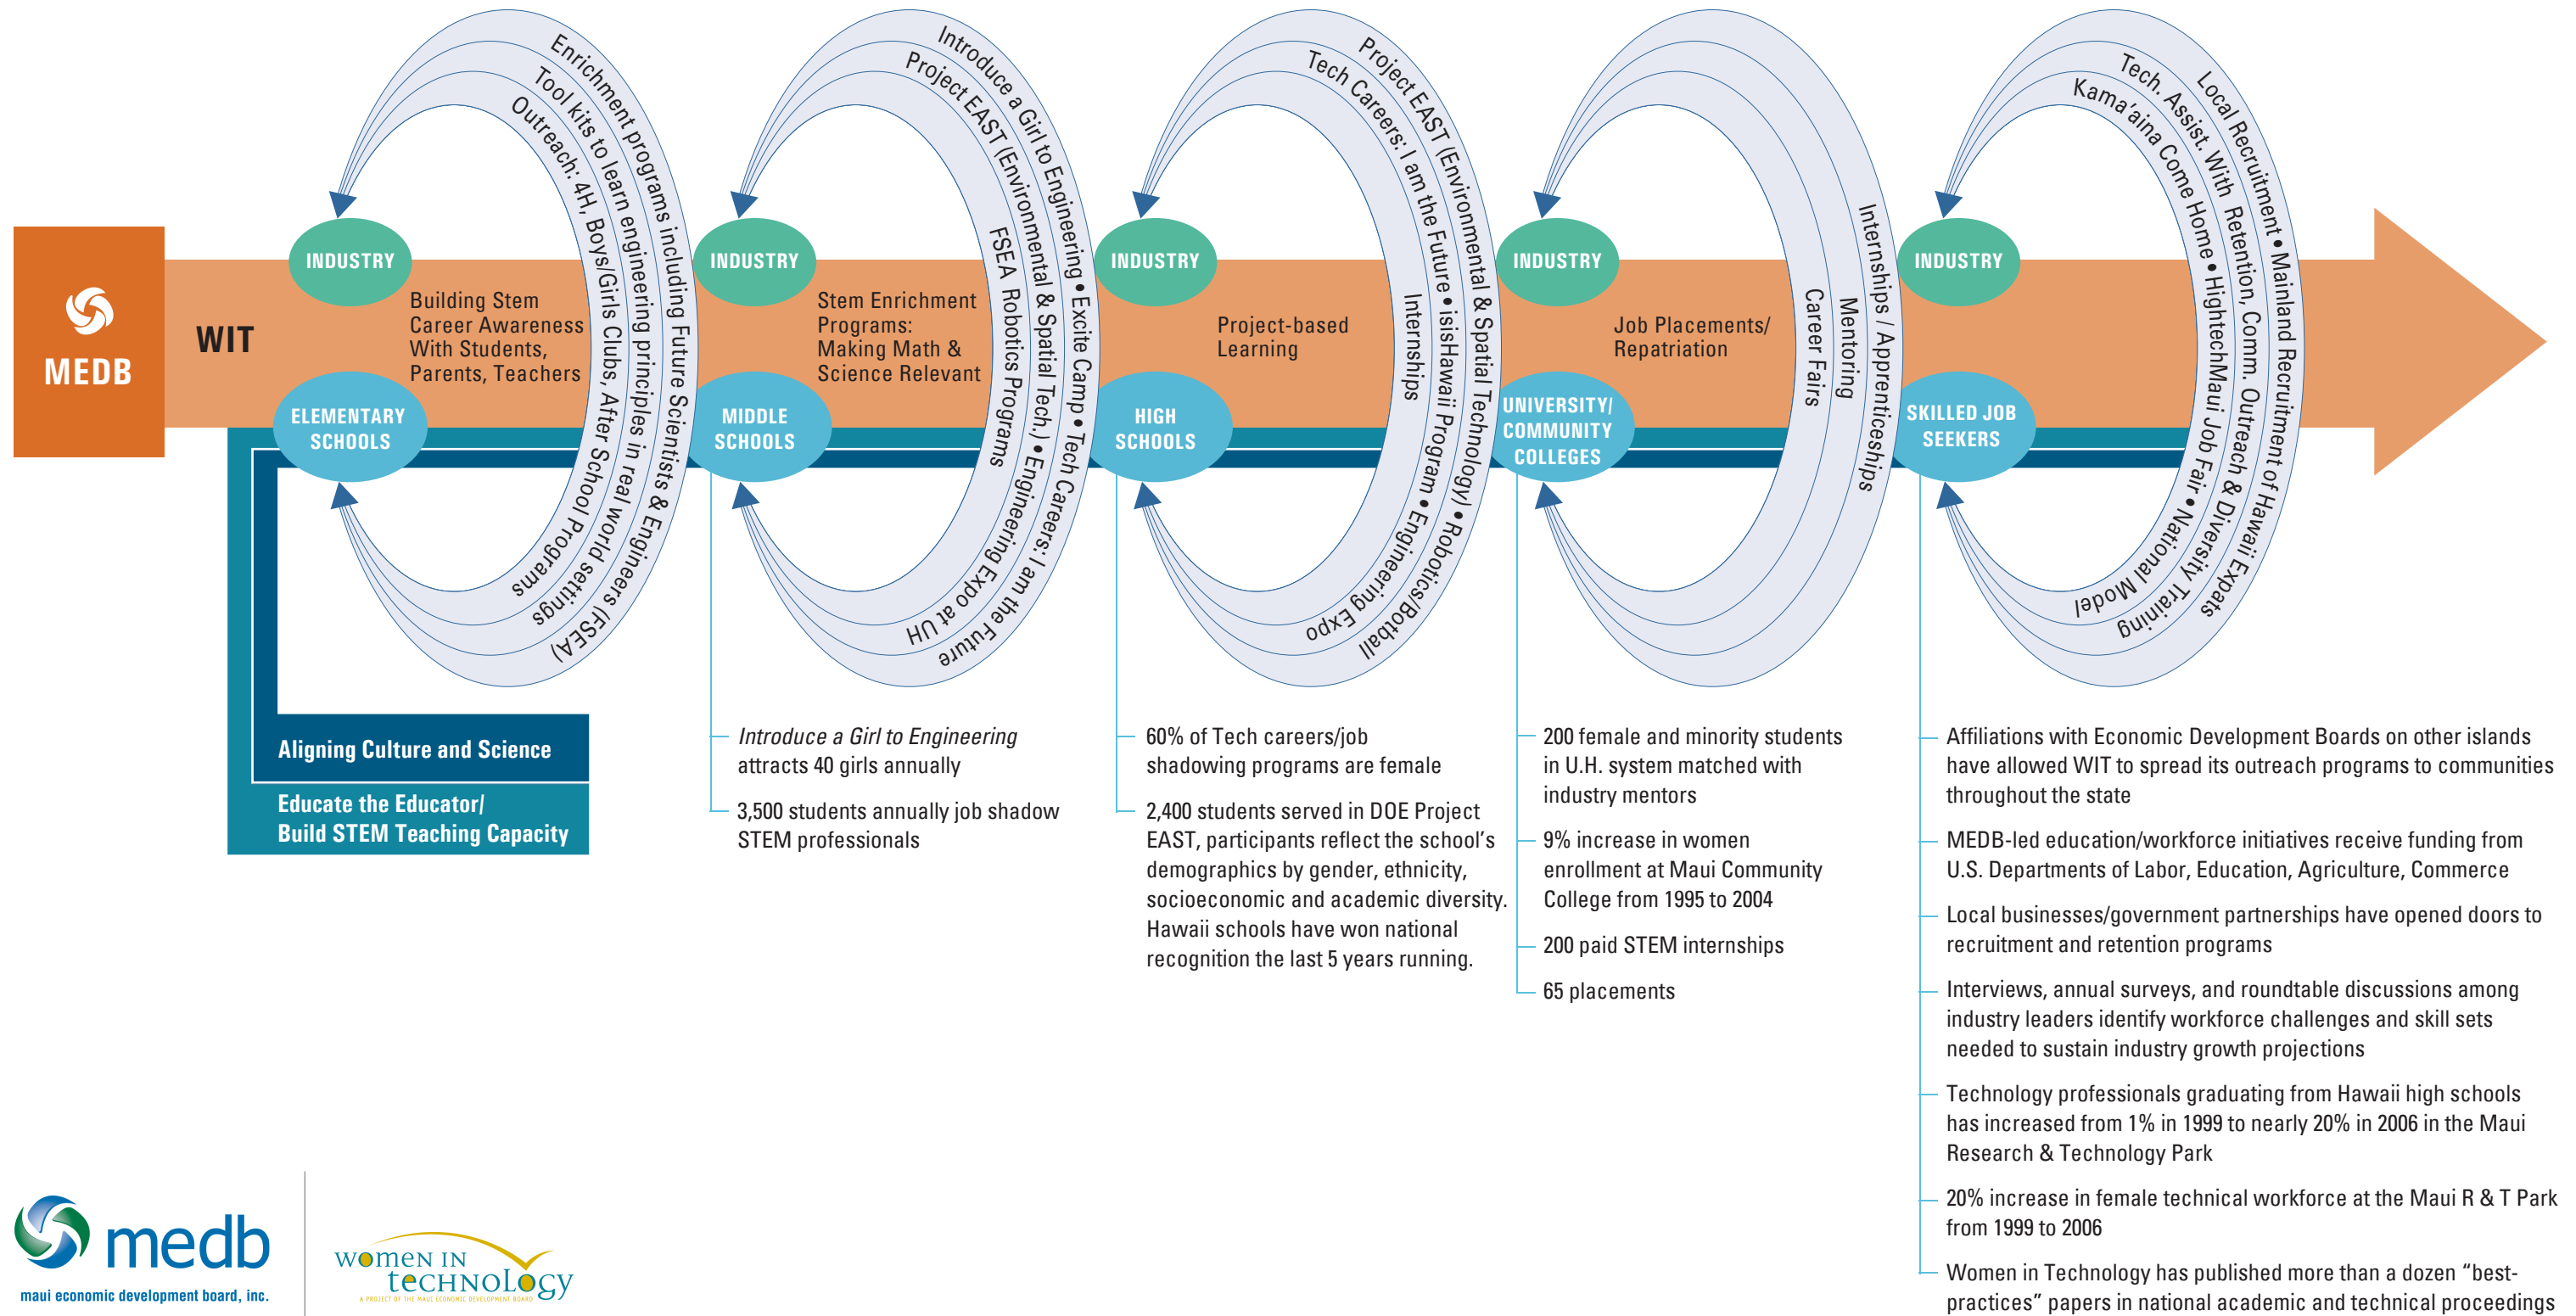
MEDB

WIT

INDUSTRY

ELEMENTARY SCHOOLS

Building Stem Career Awareness With Students, Parents, Teachers

Enrichment programs including Future Scientists & Engineers (FSEA)

Tool kits to learn engineering principles in real world settings

Outreach: 4H, Boys/Girls Clubs, After School Programs

INDUSTRY

MIDDLE SCHOOLS

Stem Enrichment Programs: Making Math & Science Relevant

Introduce a Girl to Engineering • Excite Camp • Tech Careers: I am the Future

Project EAST (Environmental & Spatial Tech.) • Engineering Expo at UH

FSEA Robotics Programs

INDUSTRY

HIGH SCHOOLS

Project-based Learning

Project EAST (Environmental & Spatial Technology) • Robotics/Botball

Tech Careers: I am the Future • isisHawaii Program • Engineering Expo

Internships

INDUSTRY

UNIVERSITY/ COMMUNITY COLLEGES

Job Placements/ Repatriation

Internships / Apprenticeships

Mentoring

Career Fairs

INDUSTRY

SKILLED JOB SEEKERS

Local Recruitment • Mainland Recruitment of Hawaii Expats

Tech. Assist. With Retention, Comm. Outreach & Diversity Training

Kama'aina Come Home • HightechMaui Job Fair • National Model

Aligning Culture and Science

Educate the Educator/ Build STEM Teaching Capacity

*Introduce a Girl to Engineering* attracts 40 girls annually

3,500 students annually job shadow STEM professionals

60% of Tech careers/job shadowing programs are female

2,400 students served in DOE Project EAST, participants reflect the school's demographics by gender, ethnicity, socioeconomic and academic diversity. Hawaii schools have won national recognition the last 5 years running.

200 female and minority students in U.H. system matched with industry mentors

9% increase in women enrollment at Maui Community College from 1995 to 2004

200 paid STEM internships

65 placements

Affiliations with Economic Development Boards on other islands have allowed WIT to spread its outreach programs to communities throughout the state

MEDB-led education/workforce initiatives receive funding from U.S. Departments of Labor, Education, Agriculture, Commerce

Local businesses/government partnerships have opened doors to recruitment and retention programs

Interviews, annual surveys, and roundtable discussions among industry leaders identify workforce challenges and skill sets needed to sustain industry growth projections

Technology professionals graduating from Hawaii high schools has increased from 1% in 1999 to nearly 20% in 2006 in the Maui Research & Technology Park

20% increase in female technical workforce at the Maui R & T Park from 1999 to 2006

Women in Technology has published more than a dozen "best-practices" papers in national academic and technical proceedings

medb
maui economic development board, inc.

women in technology
A PROJECT OF THE MAUI ECONOMIC DEVELOPMENT BOARD